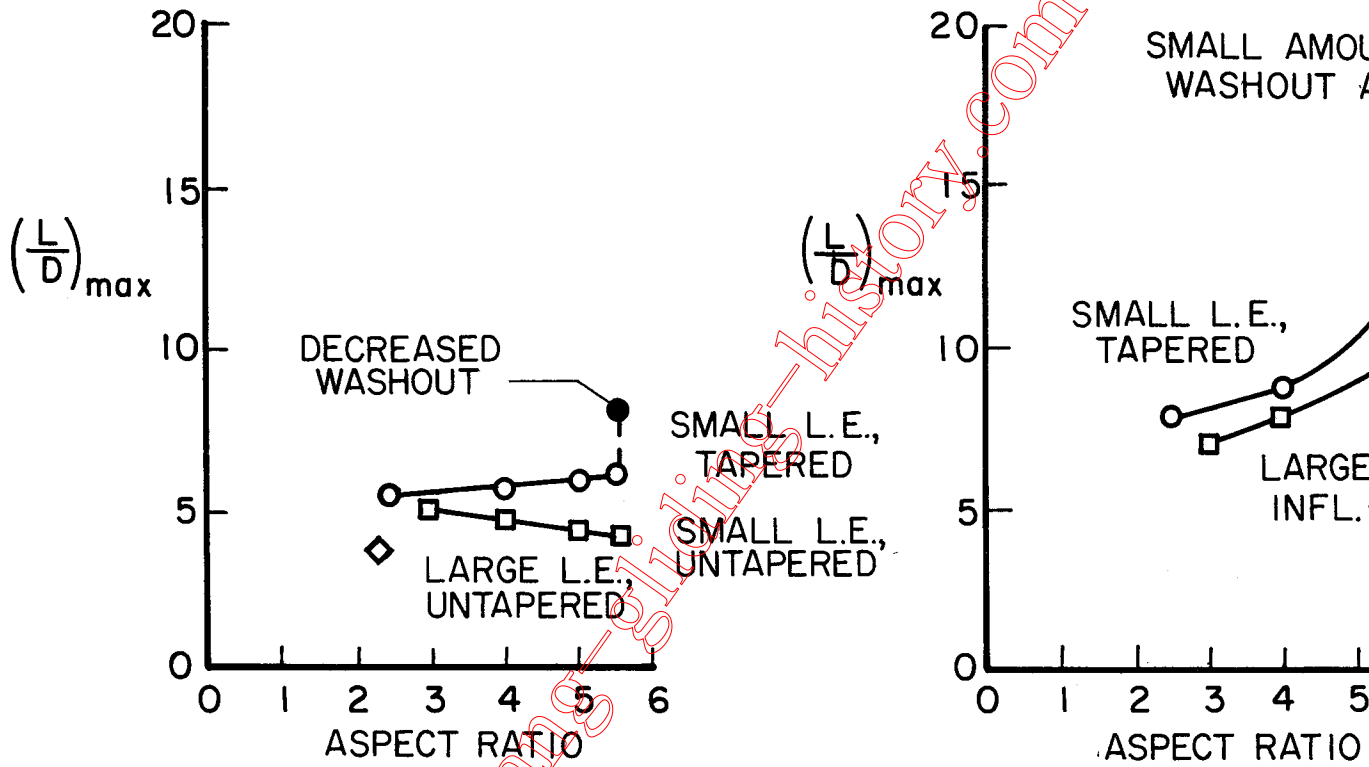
20
15
$\left(\frac{L}{D}\right)_{max}$
10
DECREASED WASHOUT
SMALL L.E., TAPERED
5
SMALL L.E., UNTAPERED
LARGE L.E., UNTAPERED
0
0 1 2 3 4 5 6
ASPECT RATIO

20
SMALL AMOU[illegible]
WASHOUT A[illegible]
15
$\left(\frac{L}{D}\right)_{max}$
SMALL L.E., TAPERED
10
LARGE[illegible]
INFL.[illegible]
5
0
0 1 2 3 4 5
ASPECT RATIO

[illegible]ng-gliding-history.com